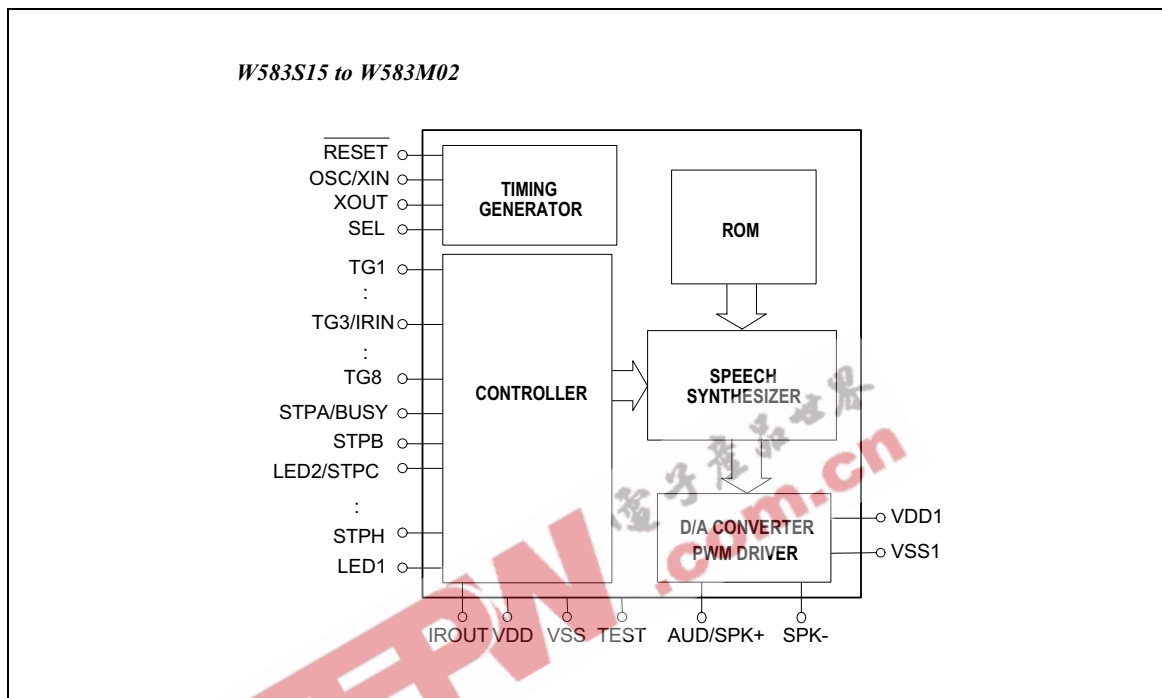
W583S15 to W583M02

$\overline{RESET}$
OSC/XIN
XOUT
SEL
TG1
:
TG3/IRIN
:
TG8
STPA/BUSY
STPB
LED2/STPC
:
STPH
LED1

TIMING GENERATOR

ROM

CONTROLLER

SPEECH SYNTHESIZER

D/A CONVERTER PWM DRIVER

VDD1
VSS1

IROUT VDD VSS TEST AUD/SPK+ SPK-

电子产品世界
EEPW.com.cn